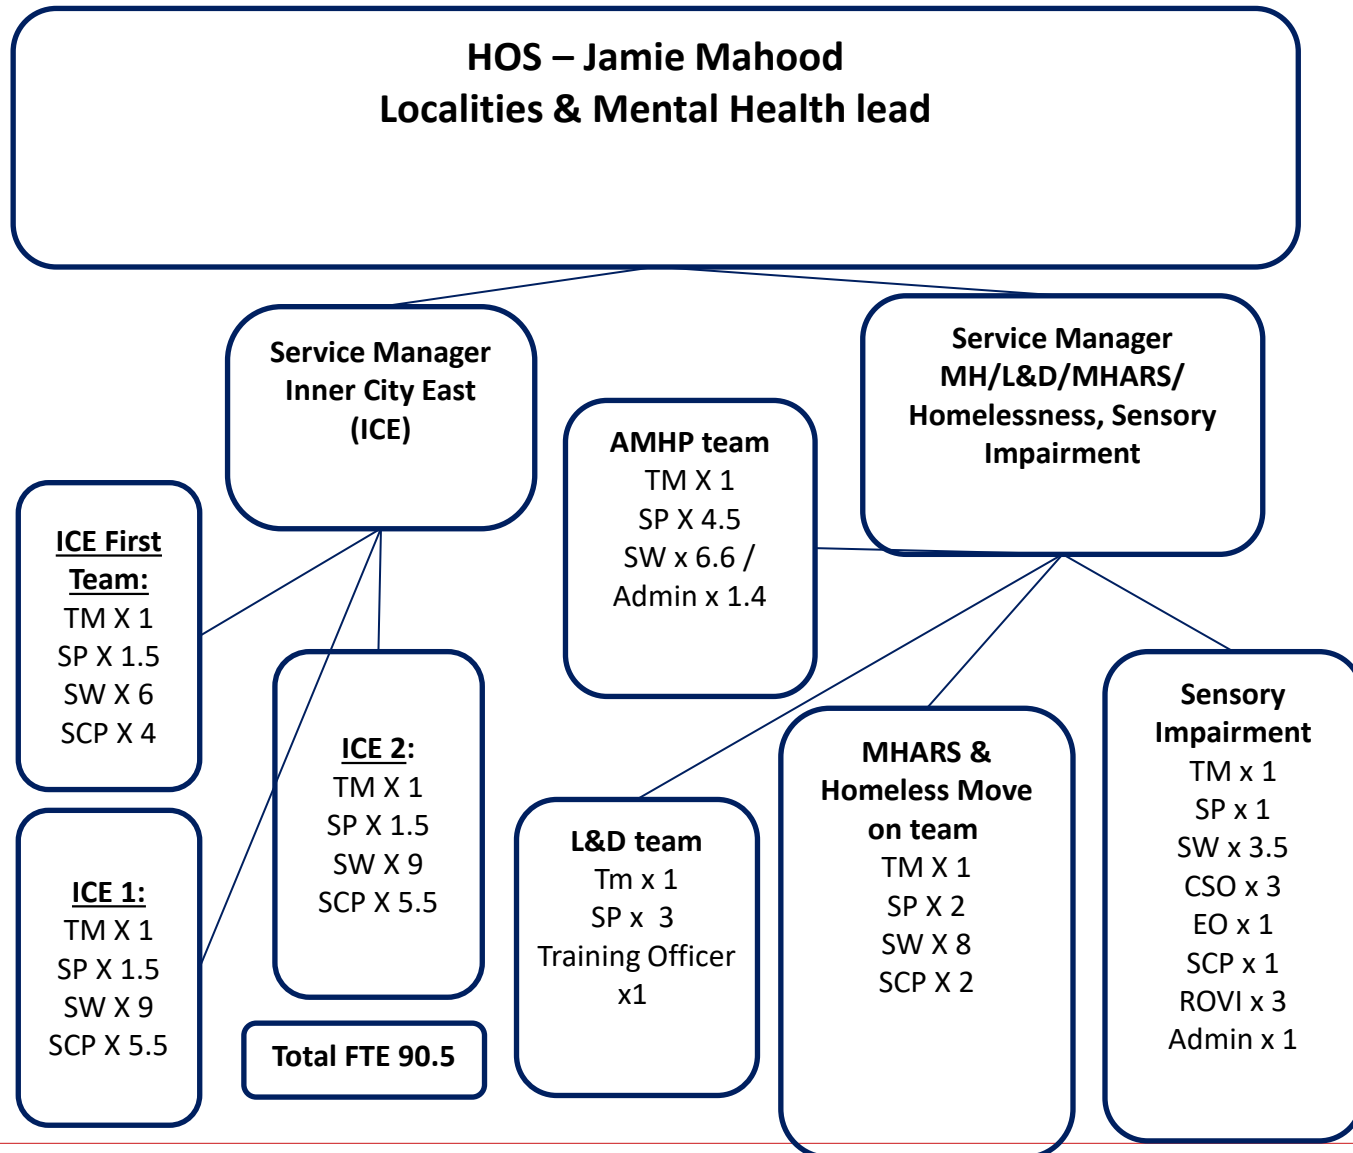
HOS – Jamie Mahood
Localities & Mental Health lead

Service Manager
Inner City East
(ICE)

AMHP team
TM X 1
SP X 4.5
SW x 6.6 /
Admin x 1.4

Service Manager
MH/L&D/MHARS/
Homelessness, Sensory Impairment

ICE First Team:
TM X 1
SP X 1.5
SW X 6
SCP X 4

ICE 2:
TM X 1
SP X 1.5
SW X 9
SCP X 5.5

ICE 1:
TM X 1
SP X 1.5
SW X 9
SCP X 5.5

Total FTE 90.5

L&D team
Tm x 1
SP x 3
Training Officer
x1

MHARS &
Homeless Move on team
TM X 1
SP X 2
SW X 8
SCP X 2

Sensory Impairment
TM x 1
SP x 1
SW x 3.5
CSO x 3
EO x 1
SCP x 1
ROVI x 3
Admin x 1